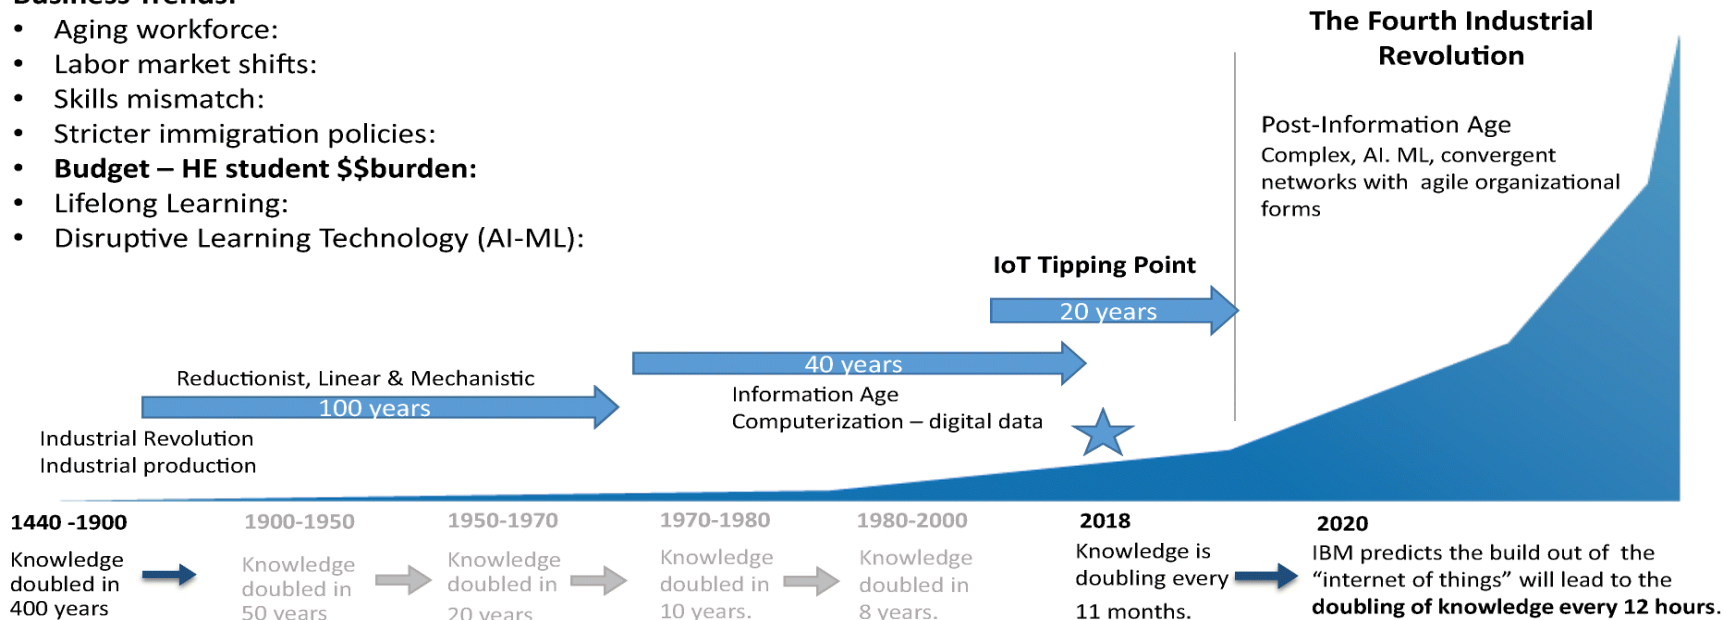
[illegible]
- Aging workforce:
- Labor market shifts:
- Skills mismatch:
- Stricter immigration policies:
- **Budget – HE student $$burden:**
- Lifelong Learning:
- Disruptive Learning Technology (AI-ML):

**The Fourth Industrial Revolution**

Post-Information Age
Complex, AI. ML, convergent networks with agile organizational forms

**IoT Tipping Point**

20 years

40 years

Information Age
Computerization – digital data

Reductionist, Linear & Mechanistic

100 years

Industrial Revolution
Industrial production

**1440 -1900**
Knowledge doubled in 400 years

1900-1950
Knowledge doubled in 50 years

1950-1970
Knowledge doubled in 20 years

1970-1980
Knowledge doubled in 10 years.

1980-2000
Knowledge doubled in 8 years.

**2018**
Knowledge is doubling every 11 months.

**2020**
IBM predicts the build out of the “internet of things” will lead to the **doubling of knowledge every 12 hours.**